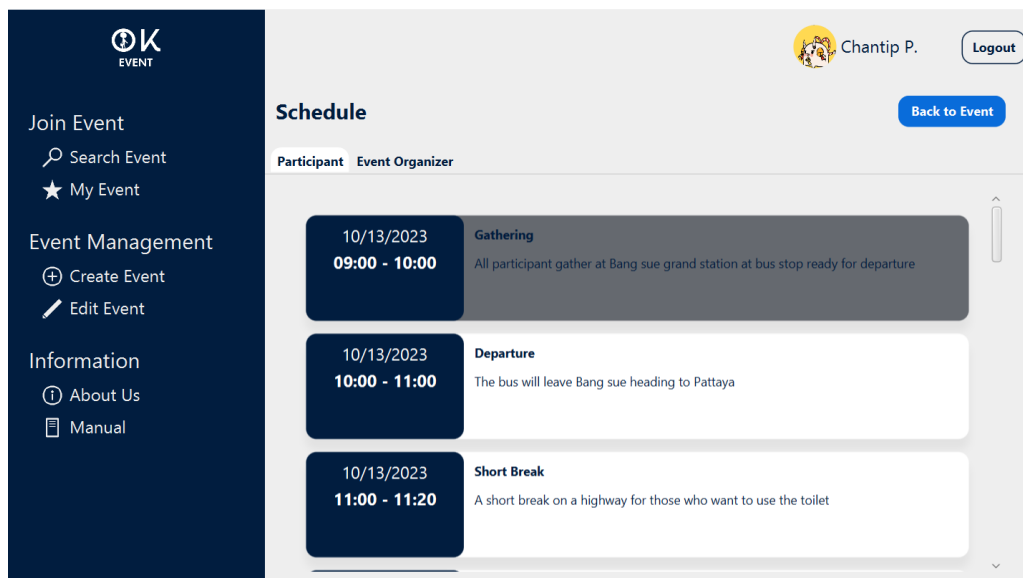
OK
EVENT

Join Event
Search Event
My Event

Event Management
Create Event
Edit Event

Information
About Us
Manual

Chantip P.
Logout

Schedule
Back to Event

Participant
Event Organizer

10/13/2023
09:00 - 10:00
Gathering
All participant gather at Bang sue grand station at bus stop ready for departure

10/13/2023
10:00 - 11:00
Departure
The bus will leave Bang sue heading to Pattaya

10/13/2023
11:00 - 11:20
Short Break
A short break on a highway for those who want to use the toilet